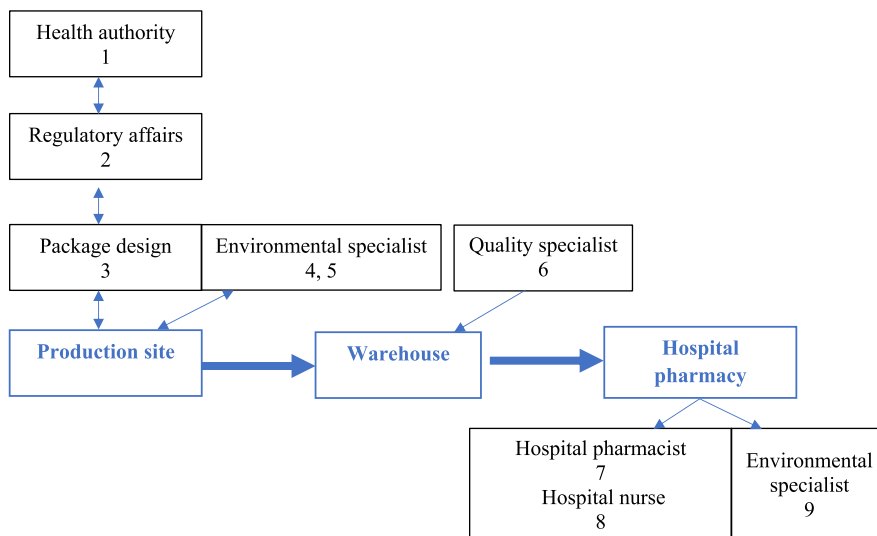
Health authority
1

Regulatory affairs
2

Package design
3

Environmental specialist
4, 5

Quality specialist
6

Production site

Warehouse

Hospital pharmacy

Hospital pharmacist
7
Hospital nurse
8

Environmental specialist
9